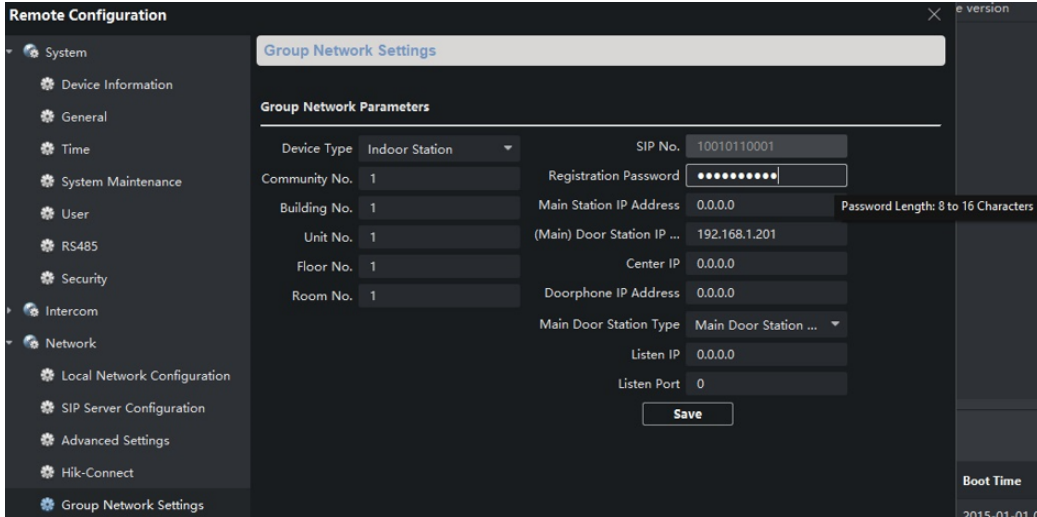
Remote Configuration

e version

System
Device Information
General
Time
System Maintenance
User
RS485
Security
Intercom
Network
Local Network Configuration
SIP Server Configuration
Advanced Settings
Hik-Connect
Group Network Settings

Group Network Settings

Group Network Parameters

Device Type Indoor Station
Community No. 1
Building No. 1
Unit No. 1
Floor No. 1
Room No. 1

SIP No. 10010110001
Registration Password ••••••••••
Main Station IP Address 0.0.0.0
(Main) Door Station IP ... 192.168.1.201
Center IP 0.0.0.0
Doorphone IP Address 0.0.0.0
Main Door Station Type Main Door Station ...
Listen IP 0.0.0.0
Listen Port 0

Save

Password Length: 8 to 16 Characters

Boot Time
2015-01-01 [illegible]